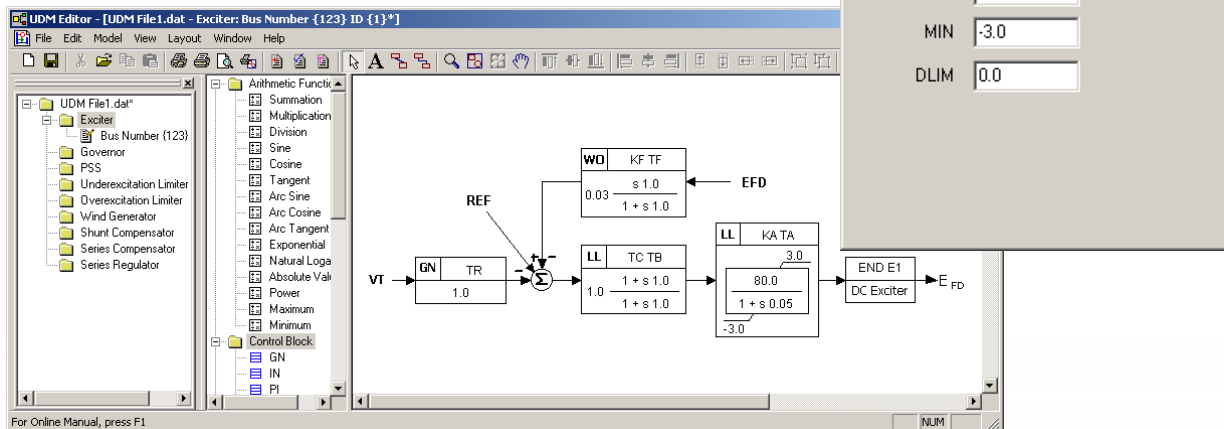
UDM Editor - [UDM File1.dat - Exciter: Bus Number {123} ID {1}*]
File Edit Model View Layout Window Help

MIN -3.0
DLIM 0.0

UDM File1.dat*
Exciter
Bus Number {123}
Governor
PSS
Underexcitation Limiter
Overexcitation Limiter
Wind Generator
Shunt Compensator
Series Compensator
Series Regulator

Arithmetic Functio
Summation
Multiplication
Division
Sine
Cosine
Tangent
Arc Sine
Arc Cosine
Arc Tangent
Exponential
Natural Loga
Absolute Valu
Power
Maximum
Minimum
Control Block
GN
IN
PI

WO KF TF
0.03 $\frac{s\ 1.0}{1 + s\ 1.0}$
EFD
REF
VT
GN TR
1.0
Σ
LL TC TB
1.0 $\frac{1 + s\ 1.0}{1 + s\ 1.0}$
LL KA TA
3.0
$\frac{80.0}{1 + s\ 0.05}$
-3.0
END E1
DC Exciter
$E_{FD}$

For Online Manual, press F1
NUM